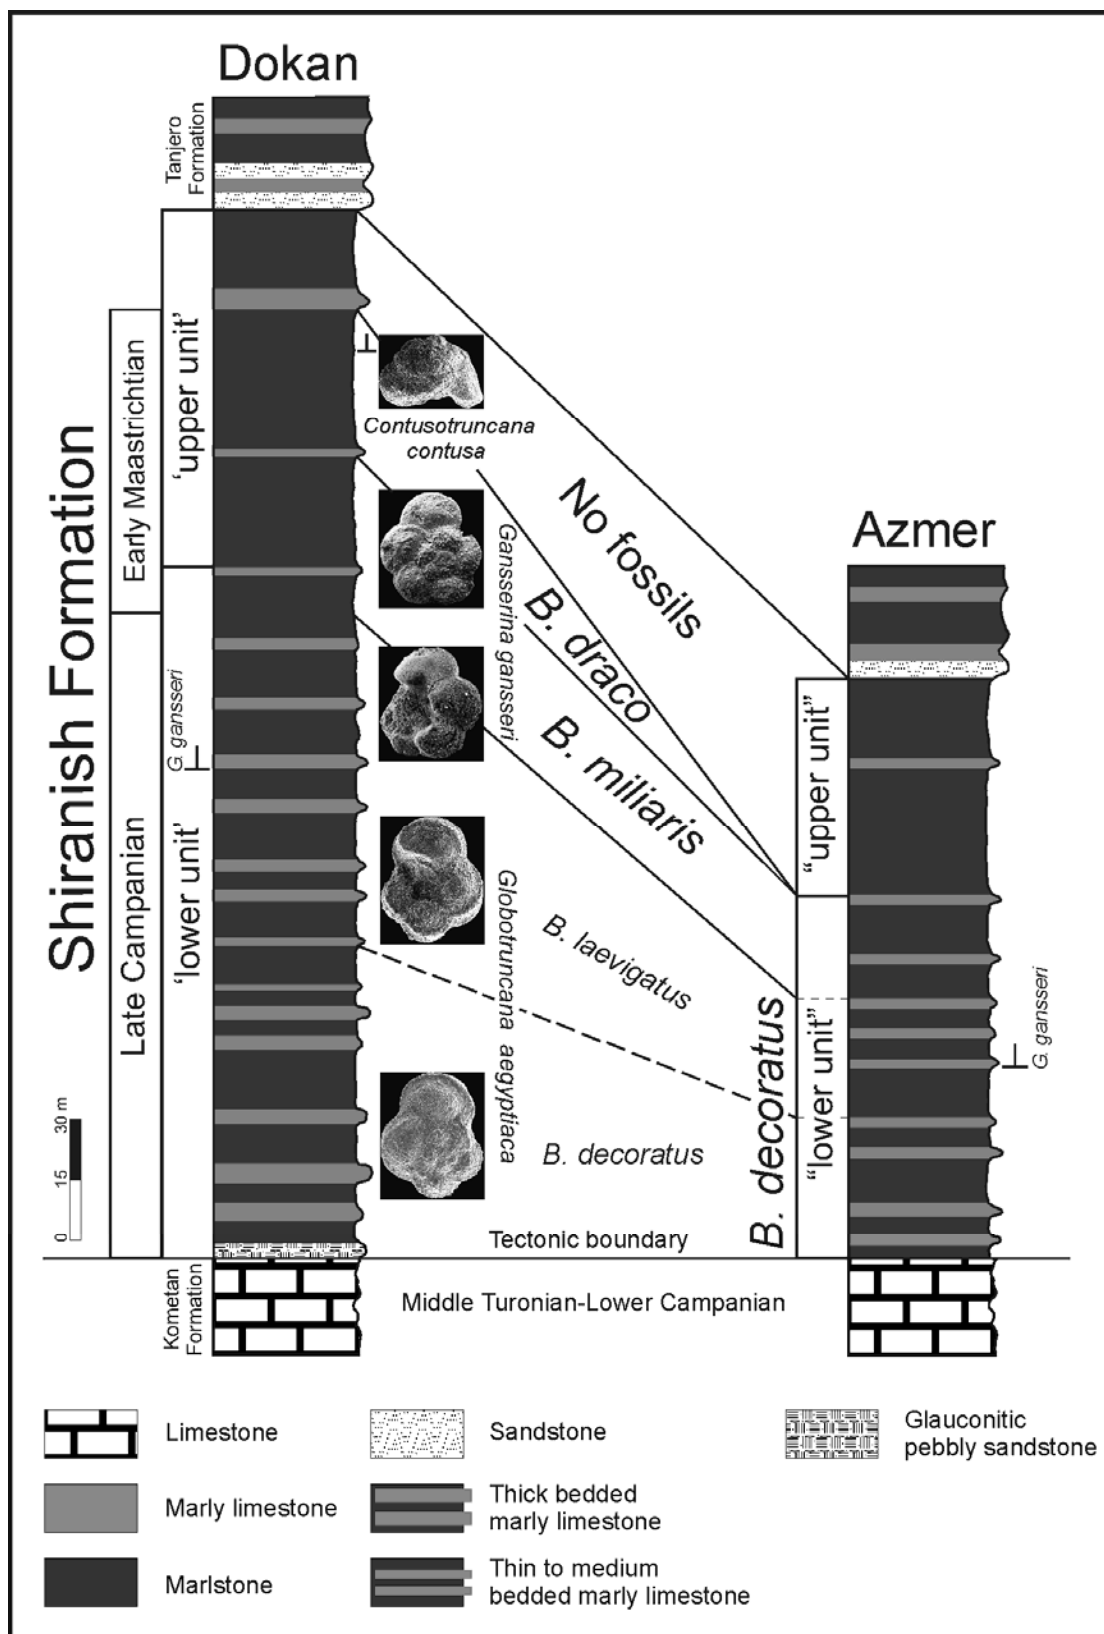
Dokan

Tanjero Formation

Shiranish Formation

Early Maastrichtian

Late Campanian

'upper unit'

'lower unit'

G. gansseri

Contusotruncana contusa

Gansserina gansseri

Globotruncana aegyptiaca

No fossils

B. draco

B. miliaris

B. laevigatus

B. decoratus

Azmer

"upper unit"

"lower unit"

B. decoratus

G. gansseri

0 15 30 m

Tectonic boundary

Kometan Formation

Middle Turonian-Lower Campanian

Limestone

Marly limestone

Marlstone

Sandstone

Thick bedded marly limestone

Thin to medium bedded marly limestone

Glauconitic pebbly sandstone